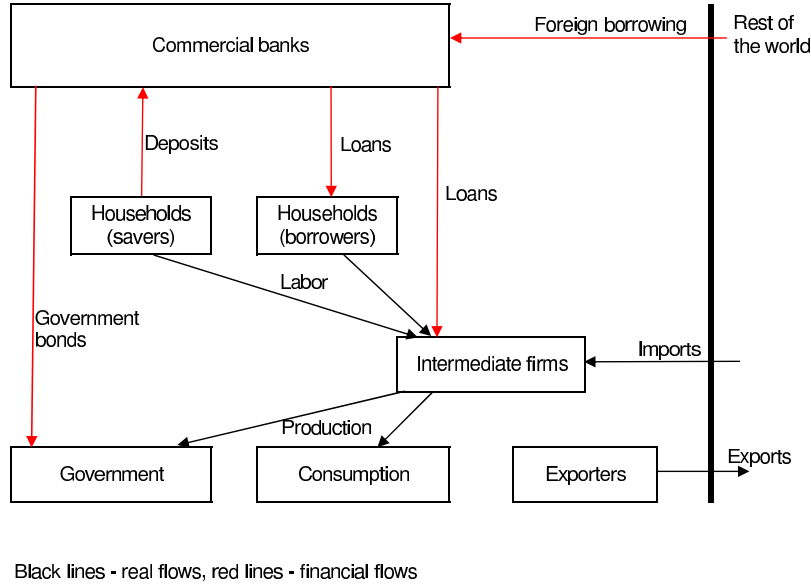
Commercial banks

Foreign borrowing

Rest of the world

Deposits

Loans

Loans

Households (savers)

Households (borrowers)

Labor

Government bonds

Intermediate firms

Imports

Production

Government

Consumption

Exporters

Exports

Black lines - real flows, red lines - financial flows